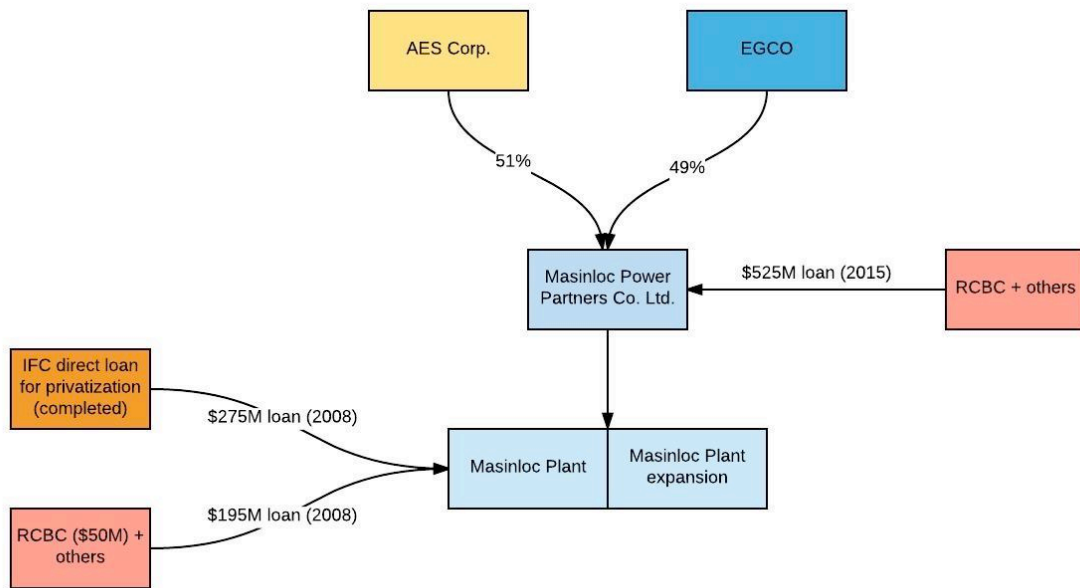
AES Corp.

EGCO

51%

49%

Masinloc Power Partners Co. Ltd.

$525M loan (2015)

RCBC + others

IFC direct loan for privatization (completed)

$275M loan (2008)

Masinloc Plant

Masinloc Plant expansion

$195M loan (2008)

RCBC ($50M) + others